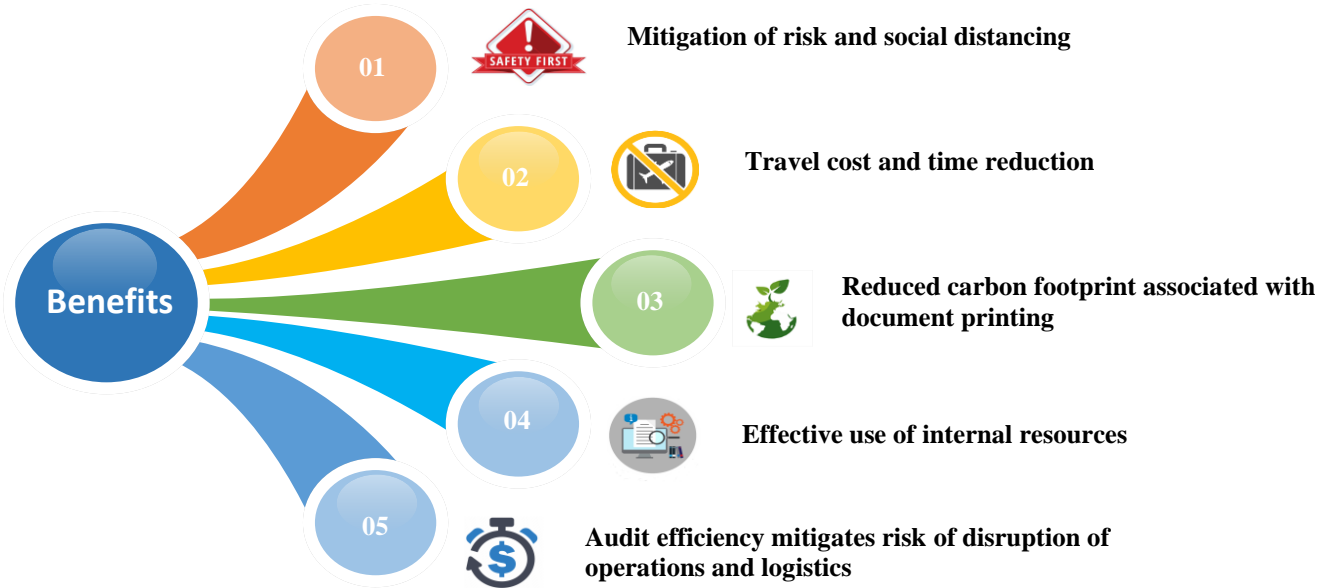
Benefits

01
SAFETY FIRST
Mitigation of risk and social distancing

02
Travel cost and time reduction

03
Reduced carbon footprint associated with document printing

04
Effective use of internal resources

05
Audit efficiency mitigates risk of disruption of operations and logistics